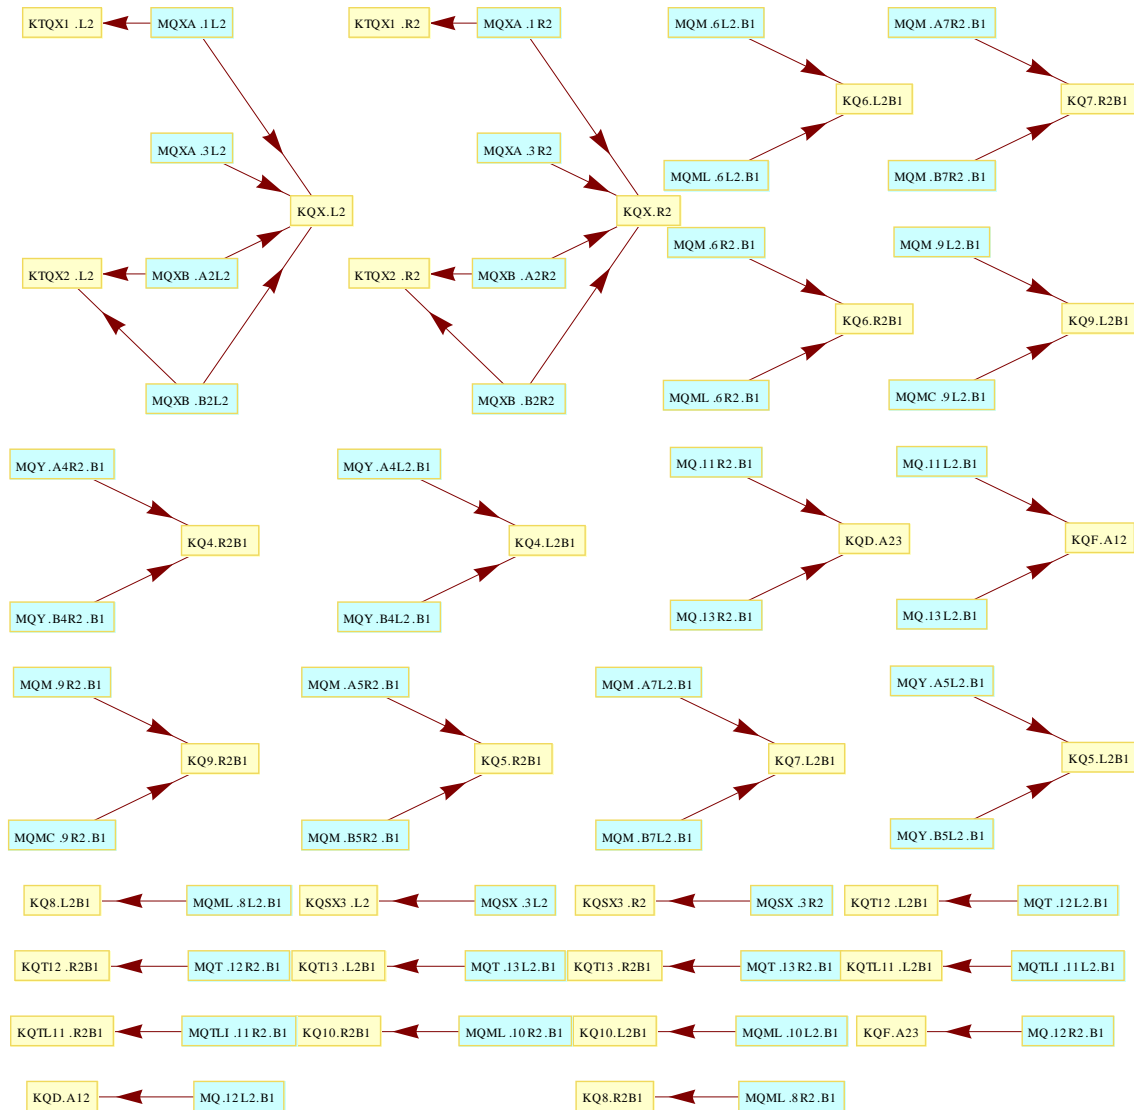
KTQX1 .L2
MQXA .1L2
MQXA .3L2
KQX.L2
KTQX2 .L2
MQXB .A2L2
MQXB .B2L2

KTQX1 .R2
MQXA .1R2
MQXA .3R2
KQX.R2
KTQX2 .R2
MQXB .A2R2
MQXB .B2R2

MQM .6L2.B1
KQ6.L2B1
MQML .6L2.B1

MQM .A7R2 .B1
KQ7.R2B1
MQM .B7R2 .B1

MQM .6R2.B1
KQ6.R2B1
MQML .6R2.B1

MQM .9L2.B1
KQ9.L2B1
MQMC .9L2.B1

MQY .A4R2 .B1
KQ4.R2B1
MQY .B4R2 .B1

MQY .A4L2.B1
KQ4.L2B1
MQY .B4L2.B1

MQ.11R2.B1
KQD.A23
MQ.13R2.B1

MQ.11L2.B1
KQF.A12
MQ.13L2.B1

MQM .9R2 .B1
KQ9.R2B1
MQMC .9R2 .B1

MQM .A5R2 .B1
KQ5.R2B1
MQM .B5R2 .B1

MQM .A7L2.B1
KQ7.L2B1
MQM .B7L2.B1

MQY .A5L2.B1
KQ5.L2B1
MQY .B5L2 .B1

KQ8.L2B1
MQML .8L2.B1
KQSX3 .L2
MQSX .3L2
KQSX3 .R2
MQSX .3R2
KQT12 .L2B1
MQT .12L2.B1

KQT12 .R2B1
MQT .12R2. B1
KQT13 .L2B1
MQT .13L2.B1
KQT13 .R2B1
MQT .13R2 .B1
KQTL11 .L2B1
MQTLI .11L2.B1

KQTL11 .R2B1
MQTLI .11R2.B1
KQ10.R2B1
MQML .10R2 .B1
KQ10.L2B1
MQML .10L2.B1
KQF.A23
MQ.12R2.B1

KQD.A12
MQ.12L2.B1
KQ8.R2B1
MQML .8R2 .B1